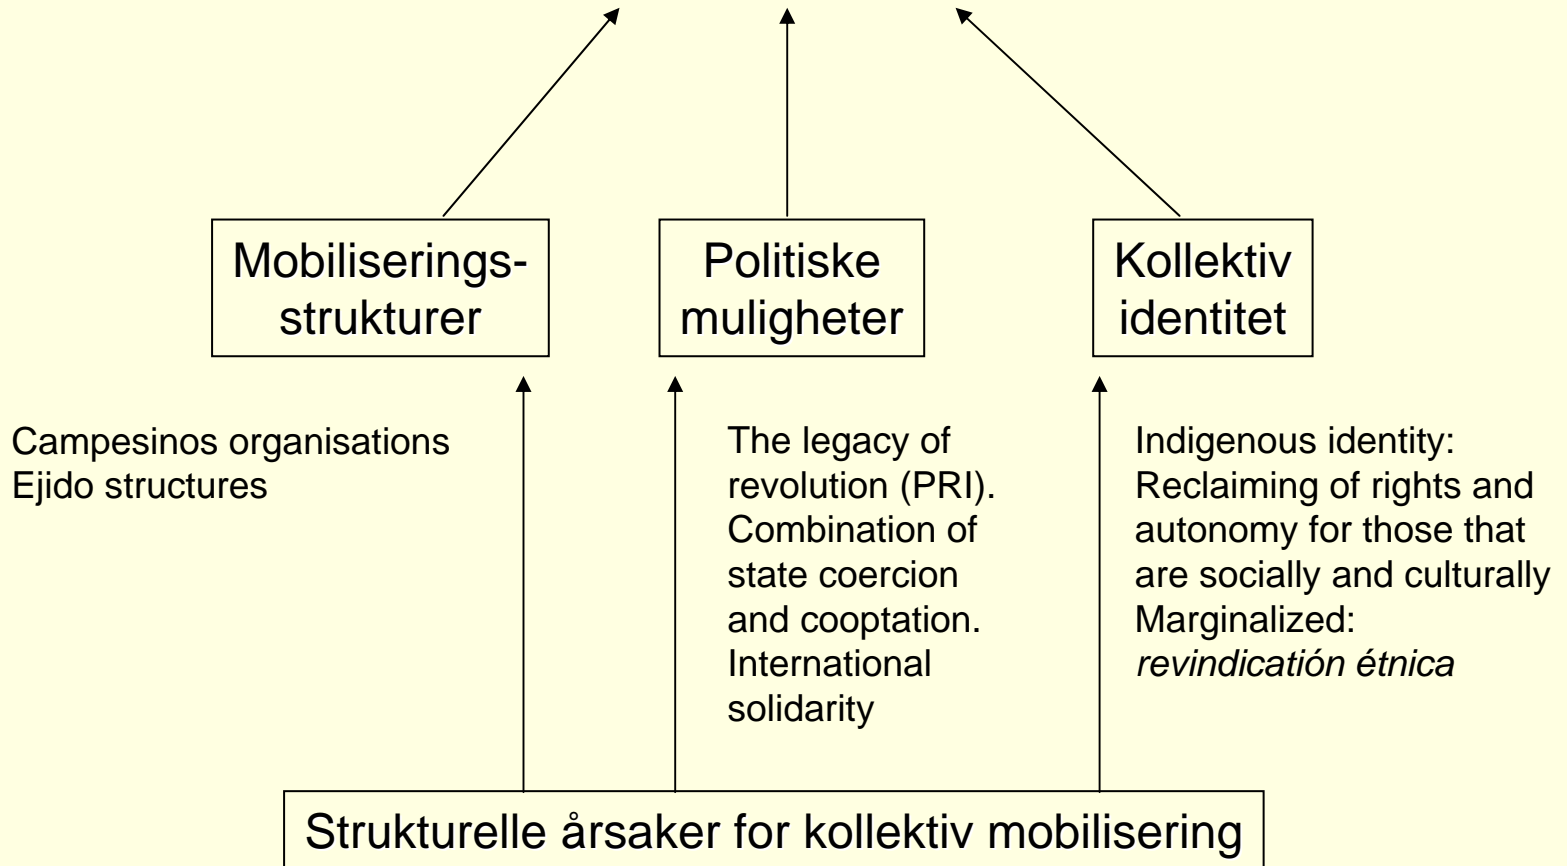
Mobiliseringsstrukturer

Politiske muligheter

Kollektiv identitet

Campesinos organisations
Ejido structures

The legacy of revolution (PRI). Combination of state coercion and cooptation. International solidarity

Indigenous identity: Reclaiming of rights and autonomy for those that are socially and culturally Marginalized: *revindicatión étnica*

Strukturelle årsaker for kollektiv mobilisering